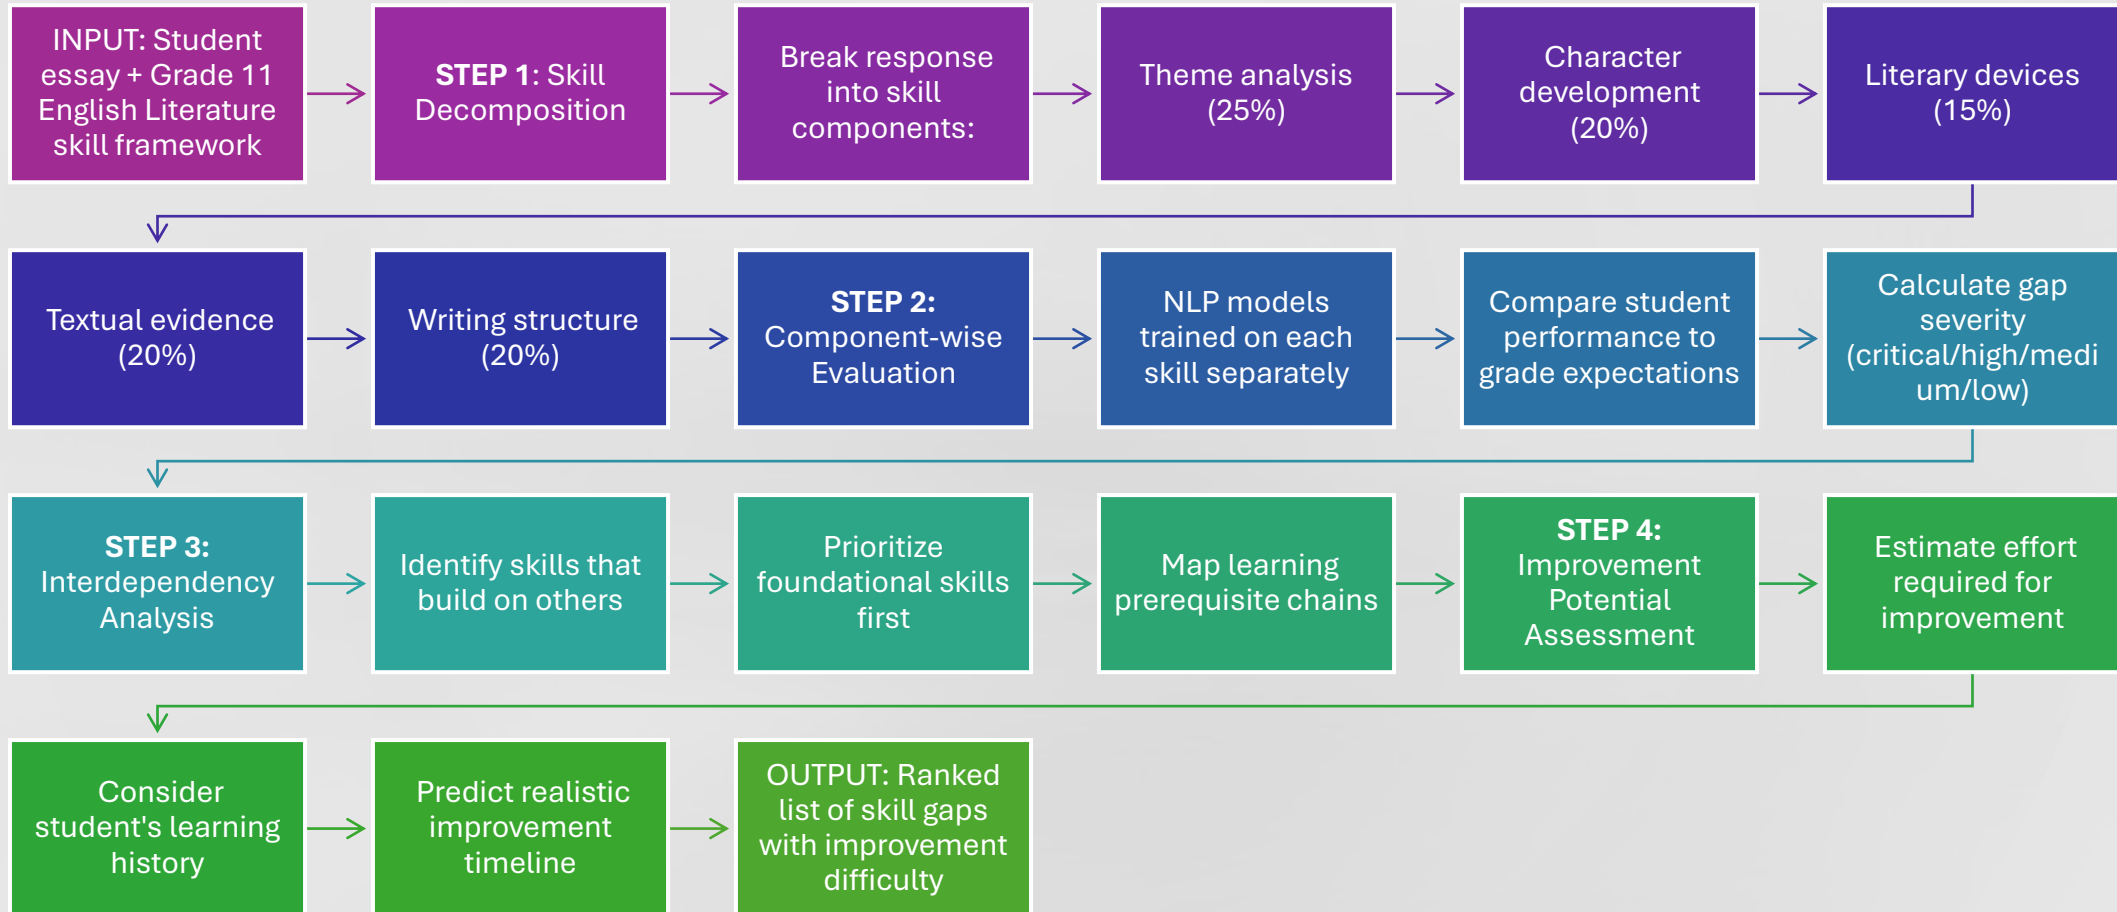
INPUT: Student essay + Grade 11 English Literature skill framework

STEP 1: Skill Decomposition

Break response into skill components:

Theme analysis (25%)

Character development (20%)

Literary devices (15%)

Textual evidence (20%)

Writing structure (20%)

STEP 2: Component-wise Evaluation

NLP models trained on each skill separately

Compare student performance to grade expectations

Calculate gap severity (critical/high/medium/low)

STEP 3: Interdependency Analysis

Identify skills that build on others

Prioritize foundational skills first

Map learning prerequisite chains

STEP 4: Improvement Potential Assessment

Estimate effort required for improvement

Consider student's learning history

Predict realistic improvement timeline

OUTPUT: Ranked list of skill gaps with improvement difficulty